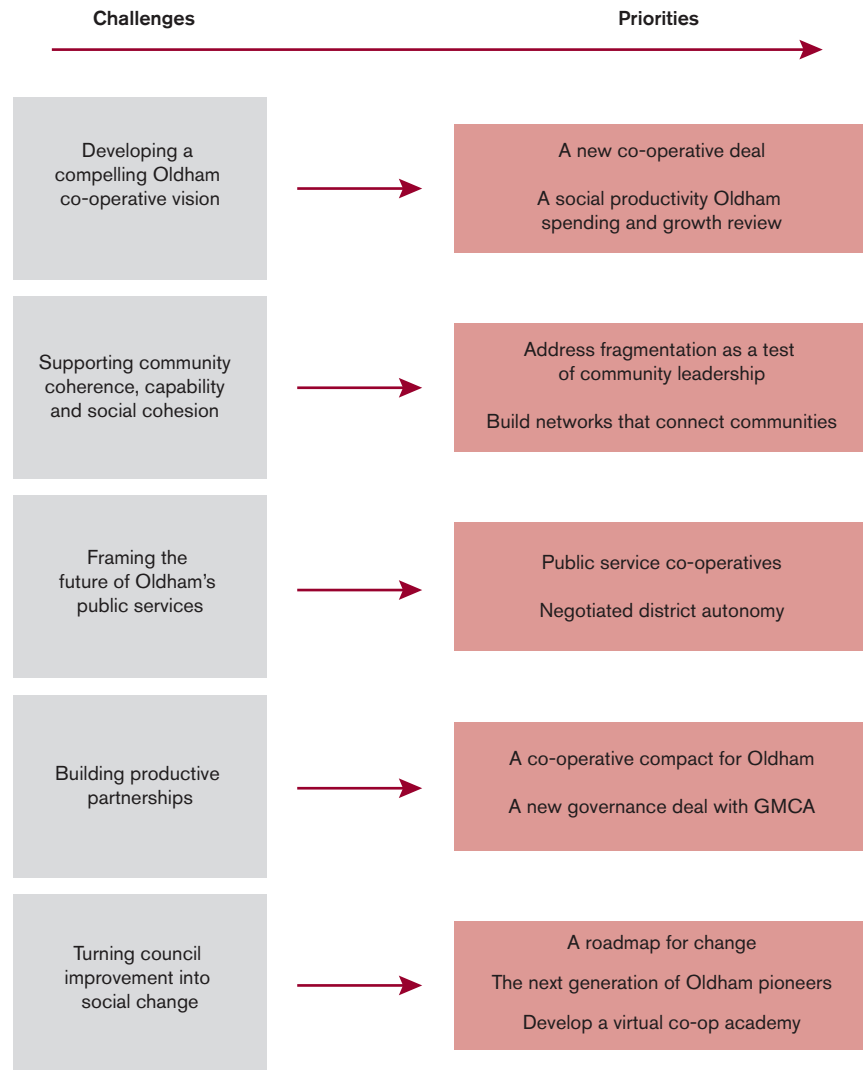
Challenges

Priorities

Developing a compelling Oldham co-operative vision

A new co-operative deal

A social productivity Oldham spending and growth review

Supporting community coherence, capability and social cohesion

Address fragmentation as a test of community leadership

Build networks that connect communities

Framing the future of Oldham's public services

Public service co-operatives

Negotiated district autonomy

Building productive partnerships

A co-operative compact for Oldham

A new governance deal with GMCA

Turning council improvement into social change

A roadmap for change

The next generation of Oldham pioneers

Develop a virtual co-op academy